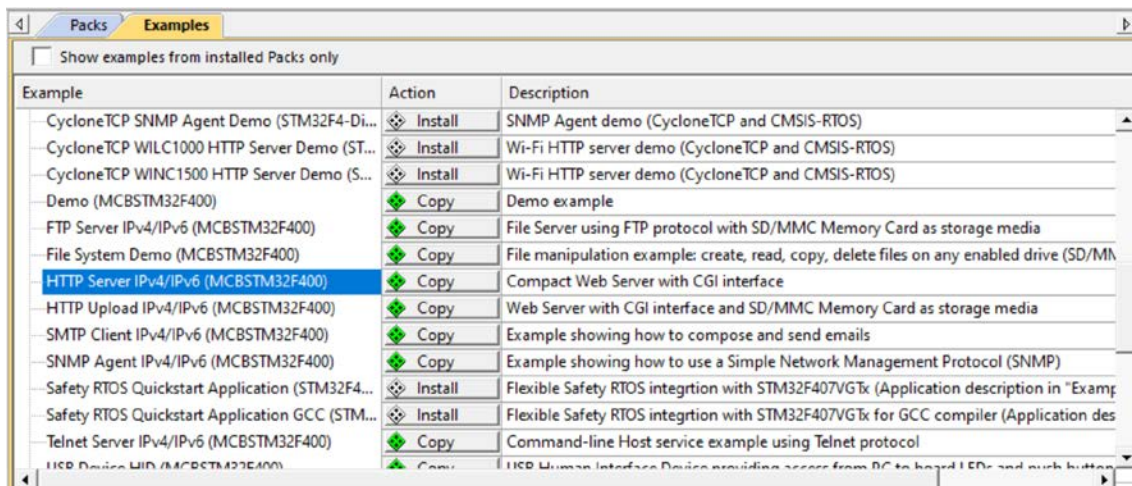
Packs Examples

Show examples from installed Packs only

| Example | Action | Description |
|---|---|---|
| CycloneTCP SNMP Agent Demo (STM32F4-Di... | Install | SNMP Agent demo (CycloneTCP and CMSIS-RTOS) |
| CycloneTCP WILC1000 HTTP Server Demo (ST... | Install | Wi-Fi HTTP server demo (CycloneTCP and CMSIS-RTOS) |
| CycloneTCP WINC1500 HTTP Server Demo (S... | Install | Wi-Fi HTTP server demo (CycloneTCP and CMSIS-RTOS) |
| Demo (MCBSTM32F400) | Copy | Demo example |
| FTP Server IPv4/IPv6 (MCBSTM32F400) | Copy | File Server using FTP protocol with SD/MMC Memory Card as storage media |
| File System Demo (MCBSTM32F400) | Copy | File manipulation example: create, read, copy, delete files on any enabled drive (SD/MN |
| HTTP Server IPv4/IPv6 (MCBSTM32F400) | Copy | Compact Web Server with CGI interface |
| HTTP Upload IPv4/IPv6 (MCBSTM32F400) | Copy | Web Server with CGI interface and SD/MMC Memory Card as storage media |
| SMTP Client IPv4/IPv6 (MCBSTM32F400) | Copy | Example showing how to compose and send emails |
| SNMP Agent IPv4/IPv6 (MCBSTM32F400) | Copy | Example showing how to use a Simple Network Management Protocol (SNMP) |
| Safety RTOS Quickstart Application (STM32F4... | Install | Flexible Safety RTOS integrtion with STM32F407VGTx (Application description in "Examp |
| Safety RTOS Quickstart Application GCC (STM... | Install | Flexible Safety RTOS integrtion with STM32F407VGTx for GCC compiler (Application des |
| Telnet Server IPv4/IPv6 (MCBSTM32F400) | Copy | Command-line Host service example using Telnet protocol |
| USB Device HID (MCBSTM32F400) | Copy | USB Human Interface Device providing access from PC to board LEDs and push button |